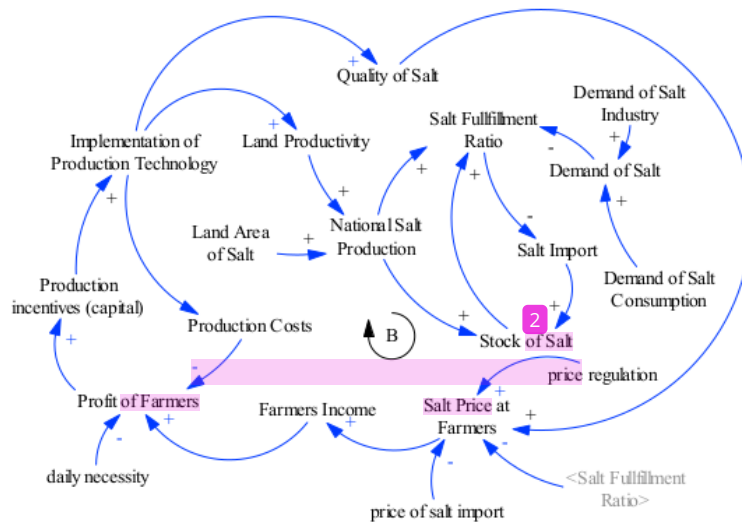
Quality of Salt
+
Demand of Salt Industry
Salt Fullfillment Ratio
-
+
Implementation of Production Technology
+
Land Productivity
Demand of Salt
+
+
+
+
National Salt Production
-
+
Land Area of Salt
+
Salt Import
Demand of Salt Consumption
Production incentives (capital)
+
+
Production Costs
B
+
2
Stock of Salt
+
-
price regulation
+
Profit of Farmers
Farmers Income
Salt Price at Farmers
+
-
+
+
-
-
daily necessity
<Salt Fullfillment Ratio>
-
price of salt import